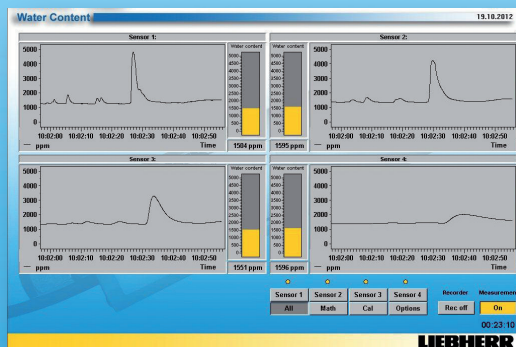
Water Content

19.10.2012

Sensor 1:

5000
4000
3000
2000
1000
0

10:02:00 10:02:10 10:02:20 10:02:30 10:02:40 10:02:50
— ppm Time

Water content
5000
4500
4000
3500
3000
2500
2000
1500
1000
500
0

1504 ppm

Water content
5000
4500
4000
3500
3000
2500
2000
1500
1000
500
0

1595 ppm

Sensor 2:

5000
4000
3000
2000
1000
0

10:02:00 10:02:10 10:02:20 10:02:30 10:02:40 10:02:50
— ppm Time

Sensor 3:

5000
4000
3000
2000
1000
0

10:02:00 10:02:10 10:02:20 10:02:30 10:02:40 10:02:50
— ppm Time

Water content
5000
4500
4000
3500
3000
2500
2000
1500
1000
500
0

1551 ppm

Water content
5000
4500
4000
3500
3000
2500
2000
1500
1000
500
0

1596 ppm

Sensor 4:

5000
4000
3000
2000
1000
0

10:02:00 10:02:10 10:02:20 10:02:30 10:02:40 10:02:50
— ppm Time

Sensor 1 Sensor 2 Sensor 3 Sensor 4
All Math Cal Options

Recorder
Rec off

Measuremen
On

00:23:10

LIEBHERR